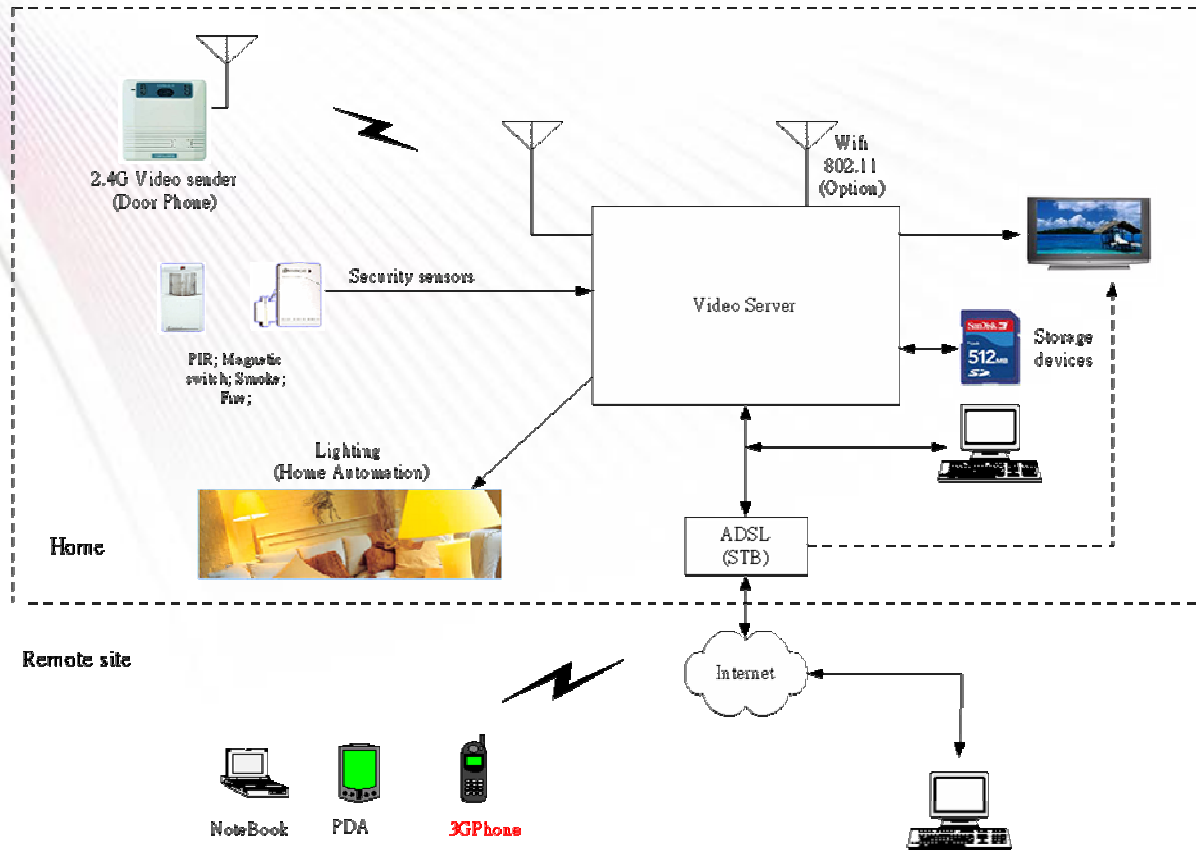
2.4G Video sender
(Door Phone)

Wifi
802.11
(Option)

Security sensors

Video Server

PIR; Magnetic switch; Smoke; Fire;

SanDisk
512MB
SD

Storage devices

Lighting
(Home Automation)

ADSL
(STB)

Home

Remote site

Internet

NoteBook

PDA

3GPhone